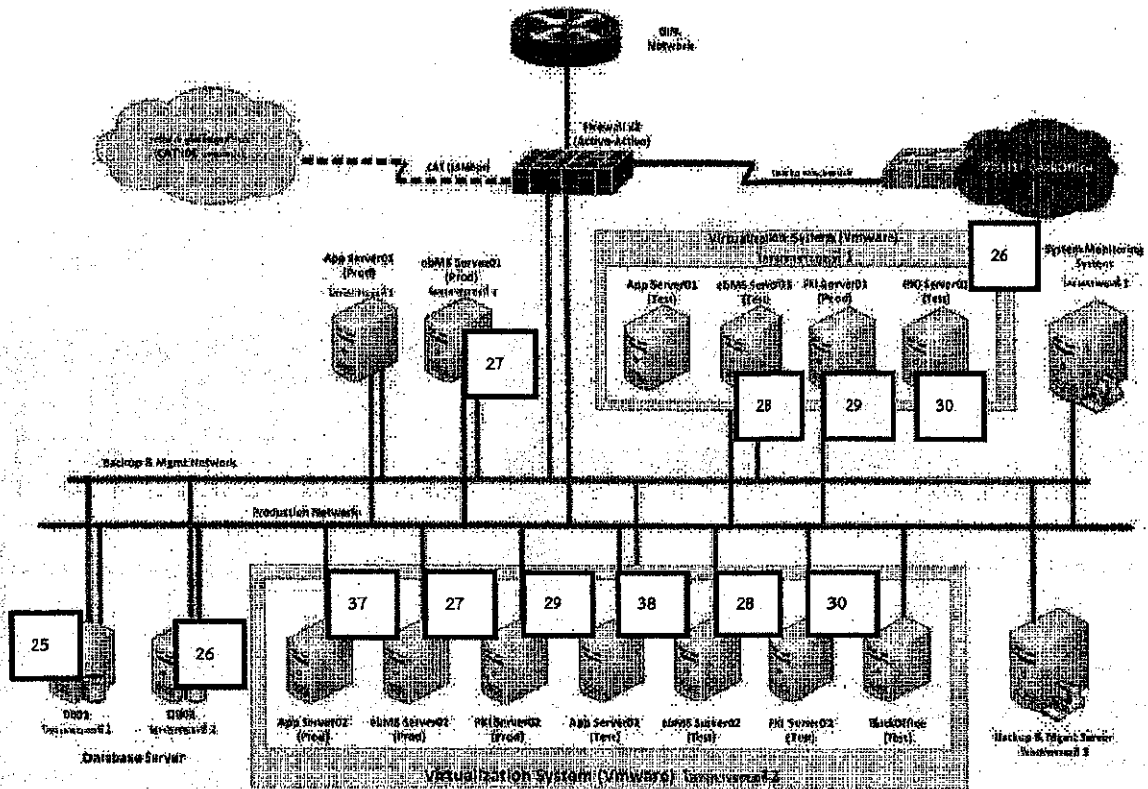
GIS Network

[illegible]
CAT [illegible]

CAT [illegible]

Firewall x2
(Active-Active)

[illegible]

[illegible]

Virtualization System (Vmware)
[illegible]

26

System Monitoring System
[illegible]

App Server01
(Prod)
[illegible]

ebMS Server01
(Prod)
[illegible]

27

App Server01
(Test)

ebMS Server01
(Test)

PKI Server01
(Prod)

BO Server01
(Test)

28

29

30

Backup & Mgmt Network

Production Network

37

27

29

38

28

30

25

26

DB01
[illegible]

DB02
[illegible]

Database Server

App Server02
(Prod)

ebMS Server02
(Prod)

PKI Server02
(Prod)

App Server02
(Test)

ebMS Server02
(Test)

PKI Server02
(Test)

BackOffice
(Test)

Backup & Mgmt Server
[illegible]

Virtualization System (Vmware) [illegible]